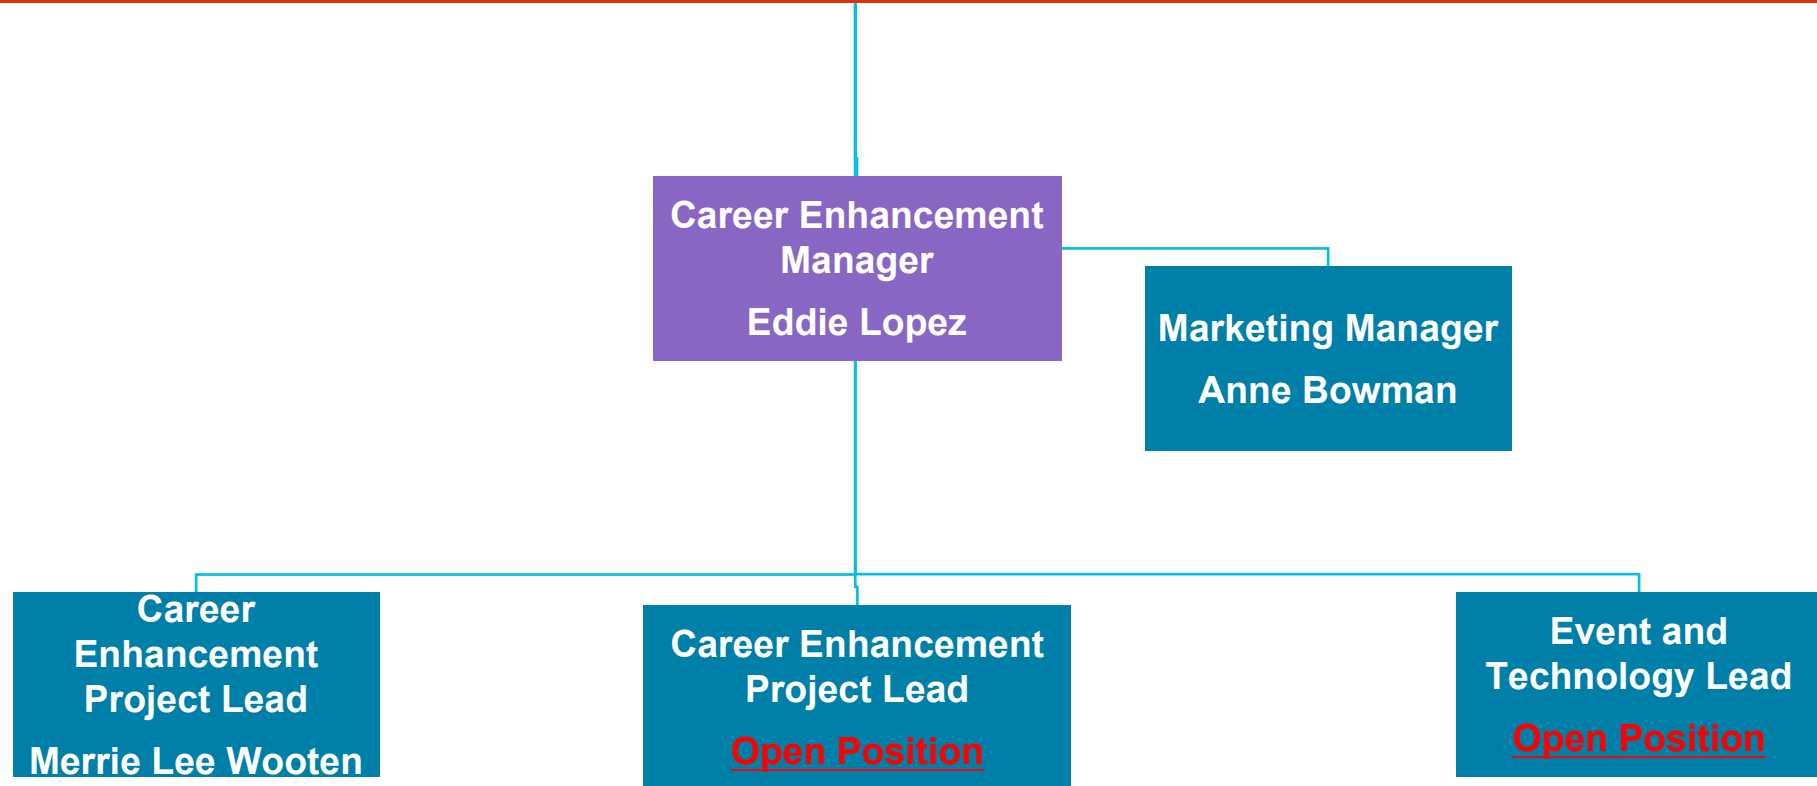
Career Enhancement Manager

Eddie Lopez

Marketing Manager

Anne Bowman

Career Enhancement Project Lead

Merrie Lee Wooten

Career Enhancement Project Lead

Open Position

Event and Technology Lead

Open Position